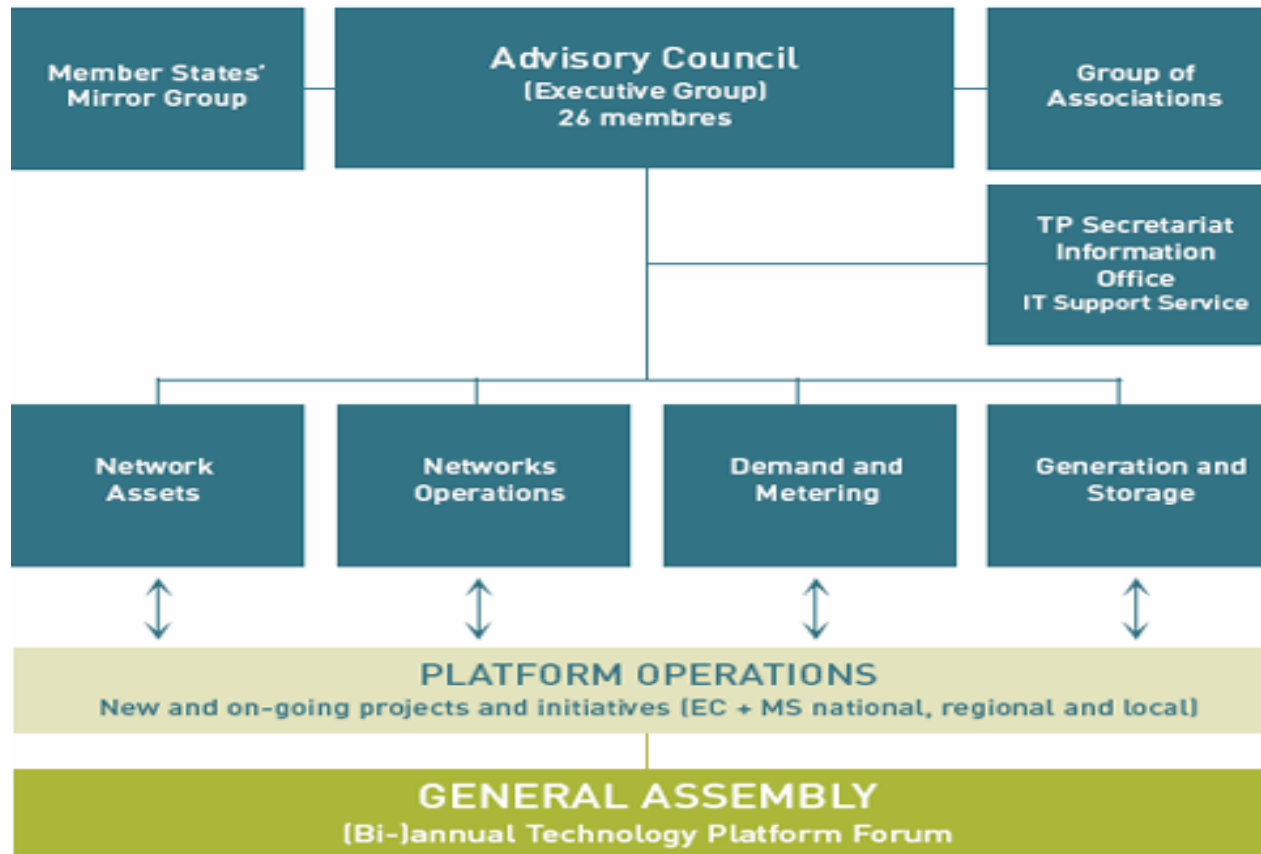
Member States' Mirror Group

Advisory Council
(Executive Group)
26 membres

Group of Associations

TP Secretariat
Information Office
IT Support Service

Network Assets

Networks Operations

Demand and Metering

Generation and Storage

PLATFORM OPERATIONS
New and on-going projects and initiatives (EC + MS national, regional and local)

GENERAL ASSEMBLY
(Bi-)annual Technology Platform Forum